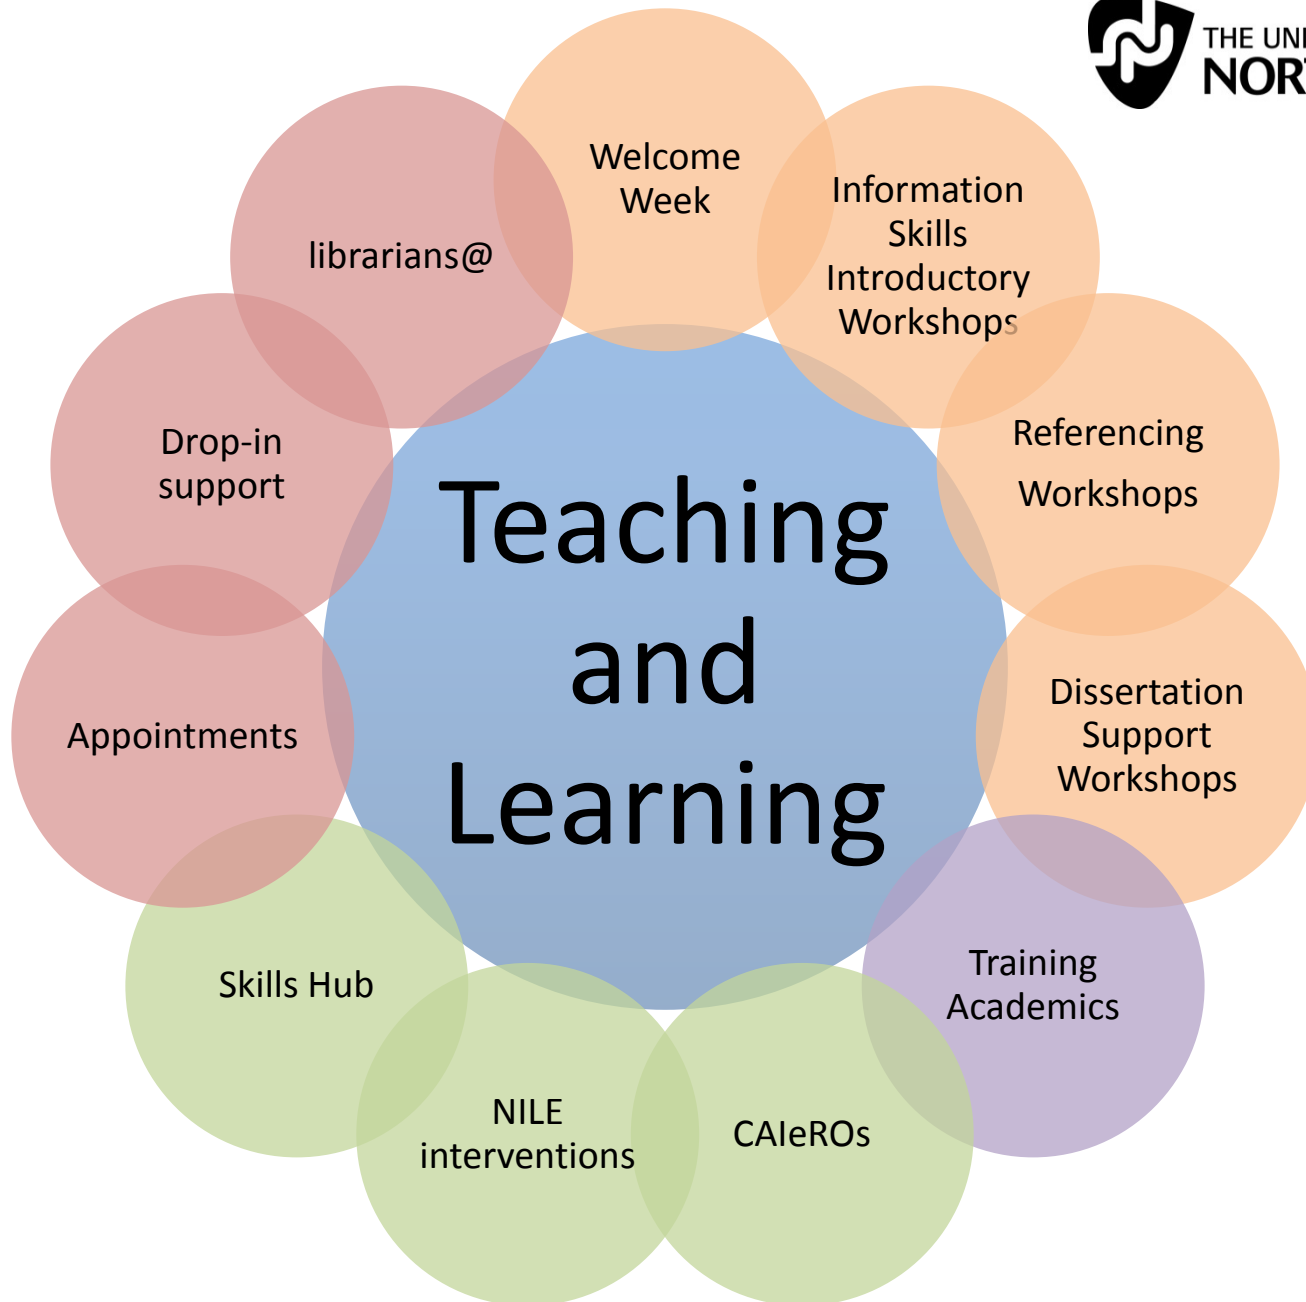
THE UNI
NORT

Welcome Week

Information Skills Introductory Workshops

Referencing Workshops

Dissertation Support Workshops

Training Academics

CAIeROs

NILE interventions

Skills Hub

Appointments

Drop-in support

librarians@

Teaching and Learning